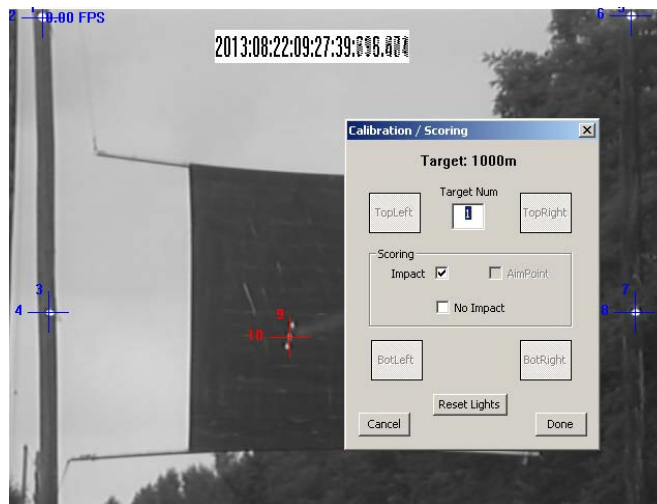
2 0.00 FPS

2013:08:22:09:27:39:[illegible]

6

Calibration / Scoring

Target: 1000m

Target Num

TopLeft

1

TopRight

Scoring

Impact

AimPoint

No Impact

BotLeft

BotRight

Reset Lights

Cancel

Done

3

4

9

10

7

8